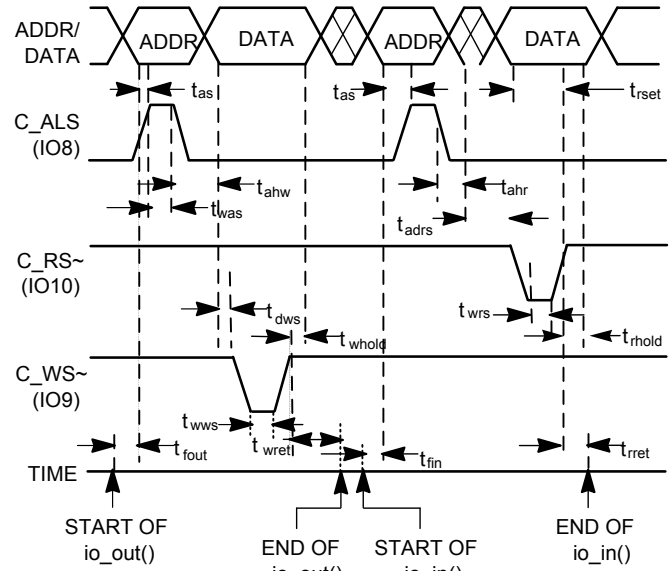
ADDR/ DATA

ADDR

DATA

ADDR

DATA

$t_{as}$

$t_{as}$

$t_{rset}$

C_ALS (IO8)

$t_{ahw}$

$t_{was}$

$t_{ahr}$

$t_{adrs}$

C_RS~ (IO10)

$t_{dws}$

$t_{whold}$

$t_{wrs}$

$t_{rhold}$

C_WS~ (IO9)

$t_{wws}$

$t_{wret}$

$t_{fout}$

$t_{fin}$

$t_{rret}$

TIME

START OF io_out()

END OF io_out()

START OF io_in()

END OF io_in()